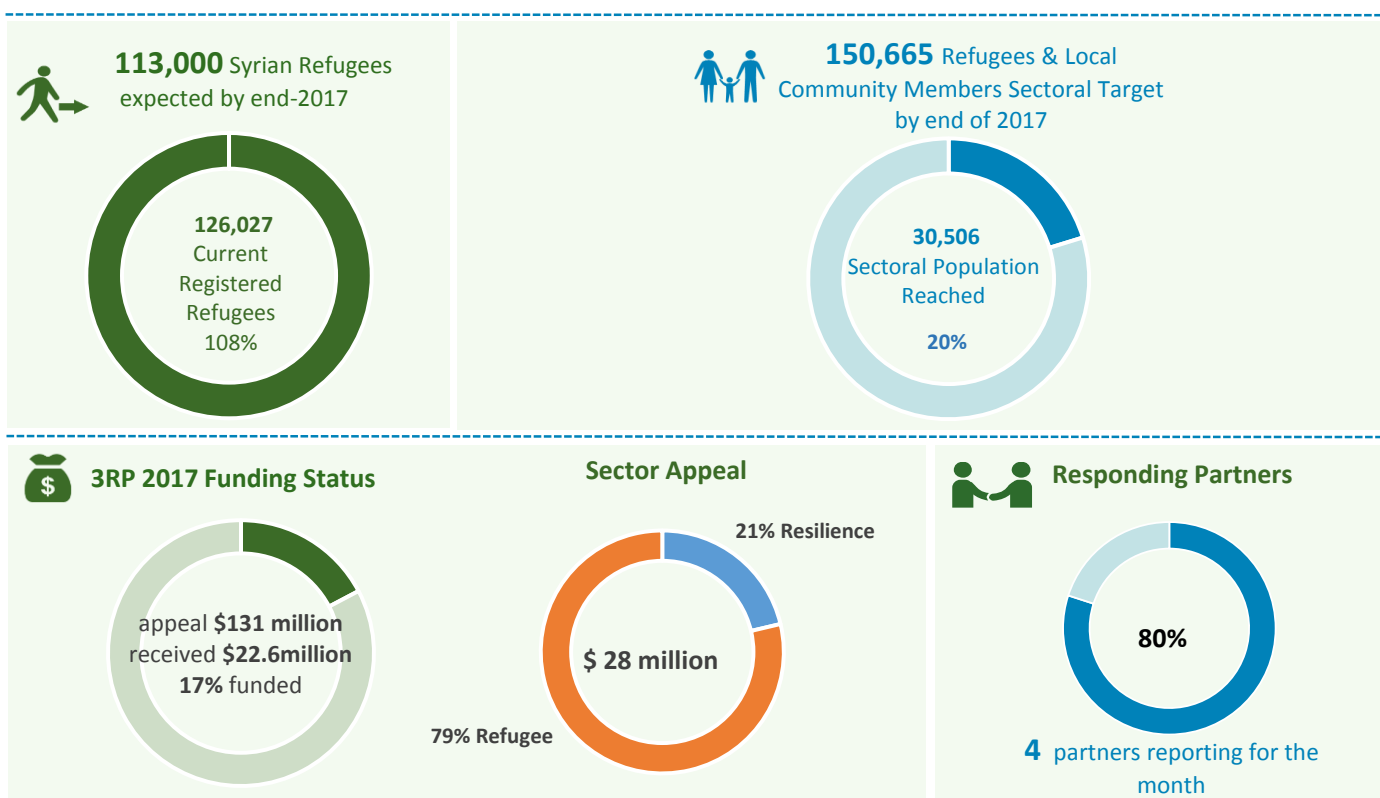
113,000 Syrian Refugees expected by end-2017

126,027
Current
Registered
Refugees
108%

150,665 Refugees & Local Community Members Sectoral Target by end of 2017

30,506
Sectoral Population
Reached

20%

3RP 2017 Funding Status

appeal $131 million
received $22.6million
17% funded

Sector Appeal

21% Resilience

$ 28 million

79% Refugee

Responding Partners

80%

4 partners reporting for the month